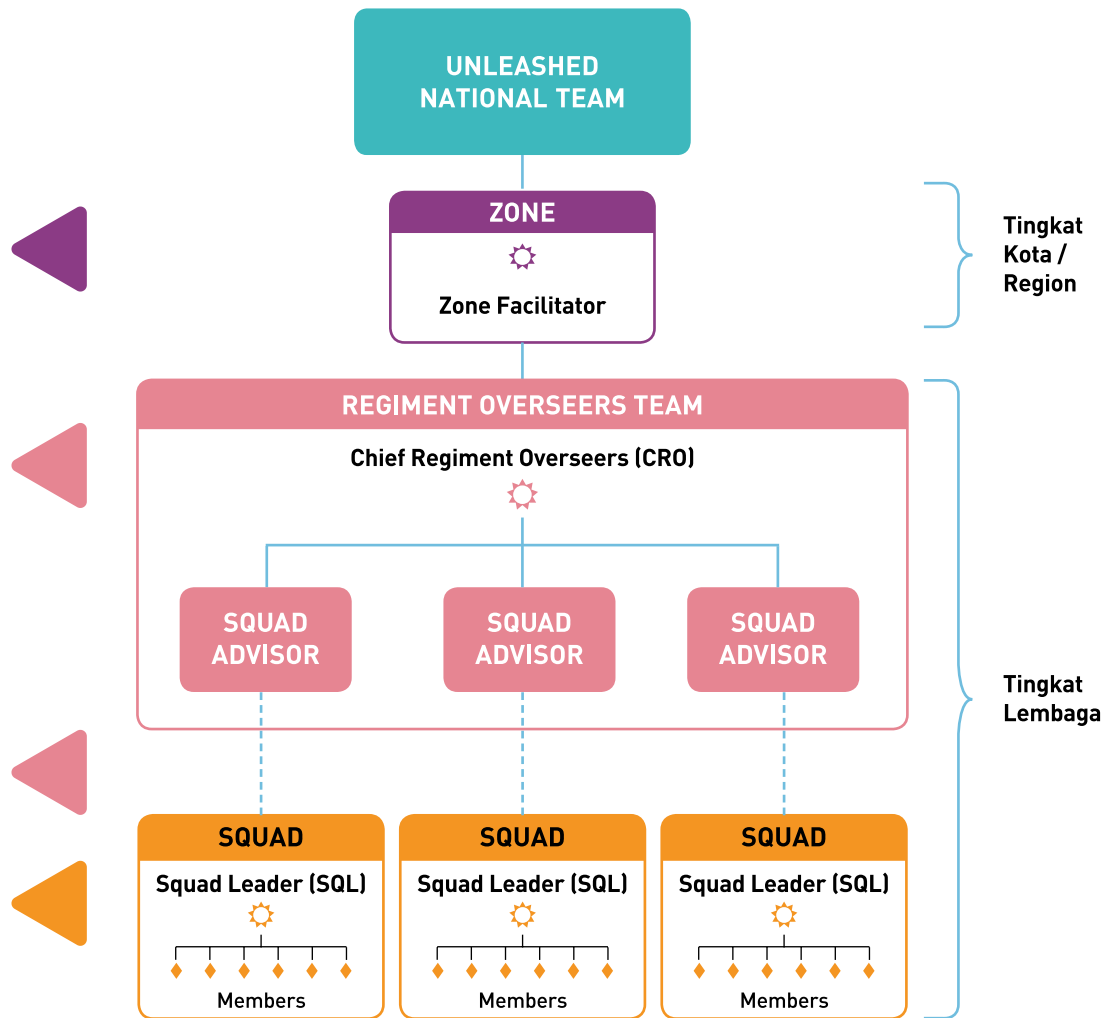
UNLEASHED NATIONAL TEAM

ZONE

Zone Facilitator

Tingkat Kota / Region

REGIMENT OVERSEERS TEAM

Chief Regiment Overseers (CRO)

SQUAD ADVISOR

SQUAD ADVISOR

SQUAD ADVISOR

Tingkat Lembaga

SQUAD

Squad Leader (SQL)

Members

SQUAD

Squad Leader (SQL)

Members

SQUAD

Squad Leader (SQL)

Members